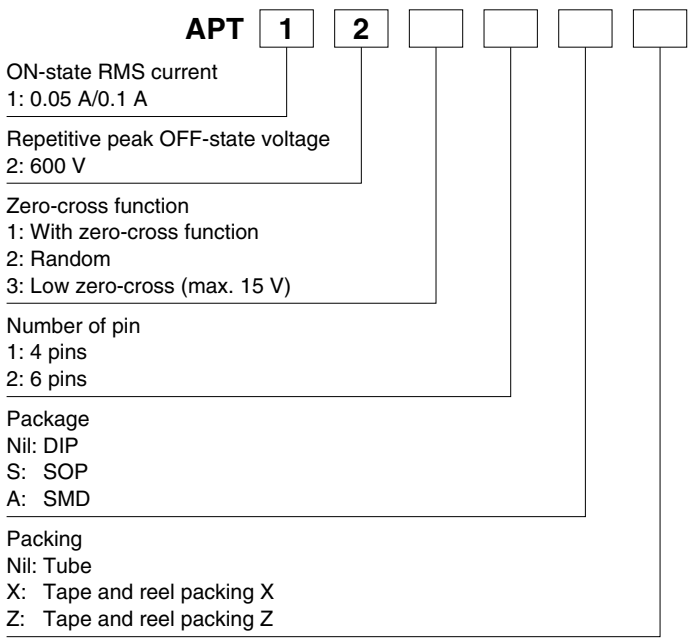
APT 1 2

ON-state RMS current
1: 0.05 A/0.1 A

Repetitive peak OFF-state voltage
2: 600 V

Zero-cross function
1: With zero-cross function
2: Random
3: Low zero-cross (max. 15 V)

Number of pin
1: 4 pins
2: 6 pins

Package
Nil: DIP
S: SOP
A: SMD

Packing
Nil: Tube
X: Tape and reel packing X
Z: Tape and reel packing Z